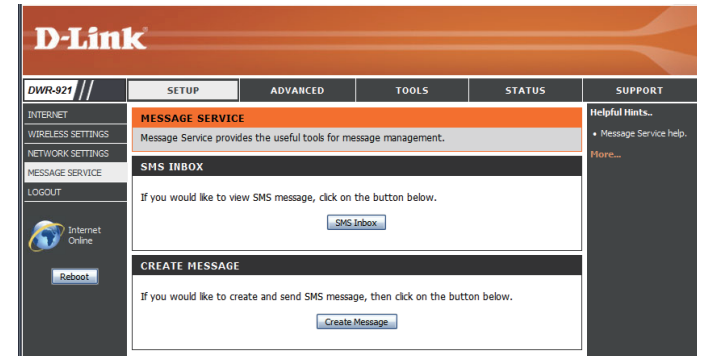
D-Link

DWR-921

SETUP | ADVANCED | TOOLS | STATUS | SUPPORT

INTERNET
WIRELESS SETTINGS
NETWORK SETTINGS
MESSAGE SERVICE
LOGOUT

Internet Online

Reboot

MESSAGE SERVICE

Message Service provides the useful tools for message management.

SMS INBOX

If you would like to view SMS message, click on the button below.

SMS Inbox

CREATE MESSAGE

If you would like to create and send SMS message, then click on the button below.

Create Message

Helpful Hints..

• Message Service help.

More...